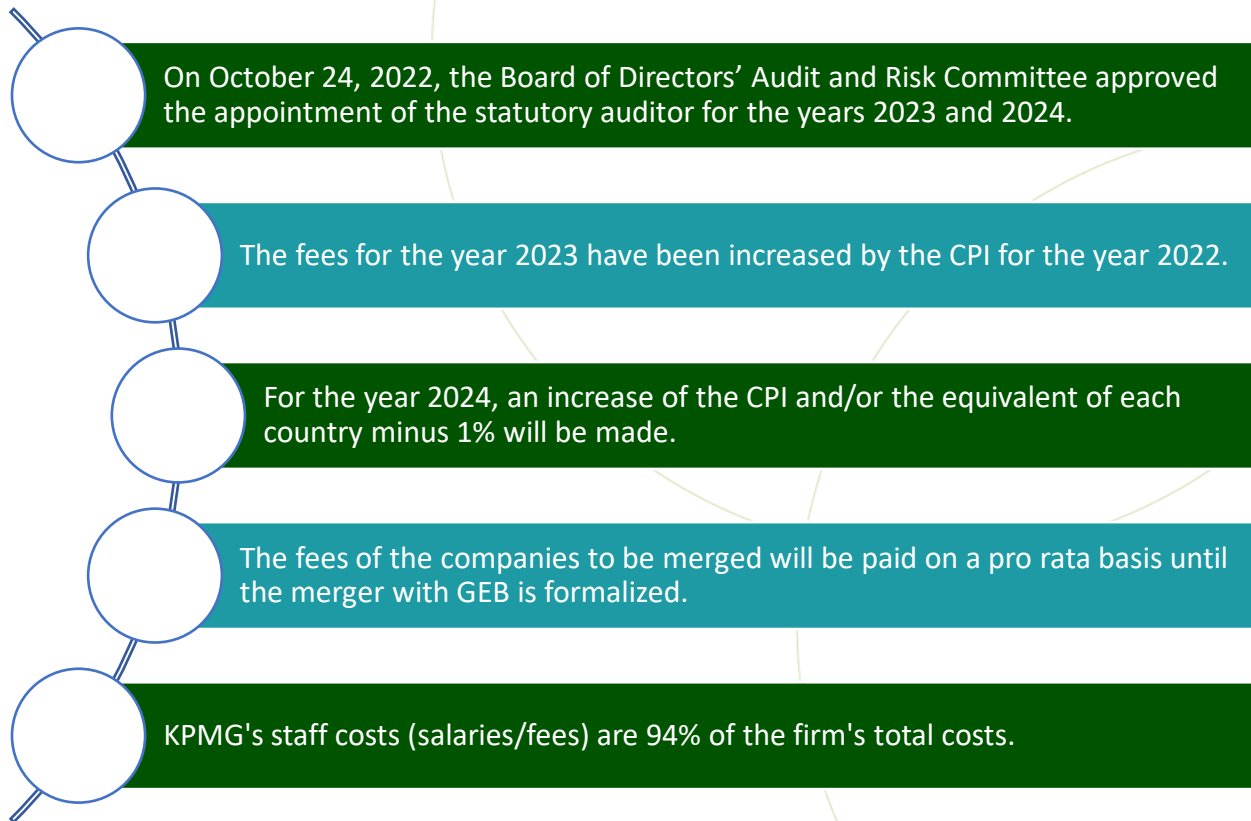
On October 24, 2022, the Board of Directors’ Audit and Risk Committee approved the appointment of the statutory auditor for the years 2023 and 2024.

The fees for the year 2023 have been increased by the CPI for the year 2022.

For the year 2024, an increase of the CPI and/or the equivalent of each country minus 1% will be made.

The fees of the companies to be merged will be paid on a pro rata basis until the merger with GEB is formalized.

KPMG's staff costs (salaries/fees) are 94% of the firm's total costs.